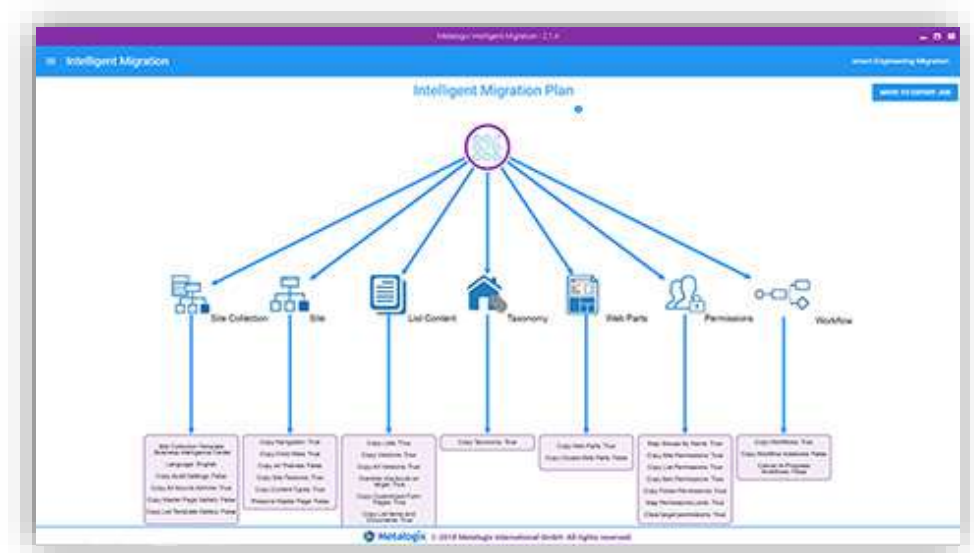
Metalogix Intelligent Migration - 2.1.4

Intelligent Migration

Intelligent Migration Plan

Site Collection

Site

List Content

Taxonomy

Web Parts

Permissions

Workflow

Site Collection Template: Business Intelligence Center
Language: English
Copy Audit Settings: False
Copy All Source Admins: True
Copy Master Page Gallery: False
Copy List Template Gallery: False

Copy Navigation: True
Copy Field Meta: True
Copy All Themes: False
Copy Site Features: True
Copy Content Types: True
Preserve Master Page: False

Copy Lists: True
Copy Versions: True
Copy All Versions: True
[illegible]
Copy Customized Form Pages: True
Copy List Items and Documents: True

Copy Taxonomy: True

Copy Web Parts: True
Copy Closed Web Parts: False

Map Groups By Name: True
Copy Site Permissions: True
Copy List Permissions: True
Copy Item Permissions: True
Copy Folder Permissions: True
Map Permission Levels: True
Clear target permissions: True

Copy Workflows: True
Copy Workflow Instances: False
Cancel In Progress Workflows: False

Metalogix © 2018 Metalogix International GmbH. All rights reserved.